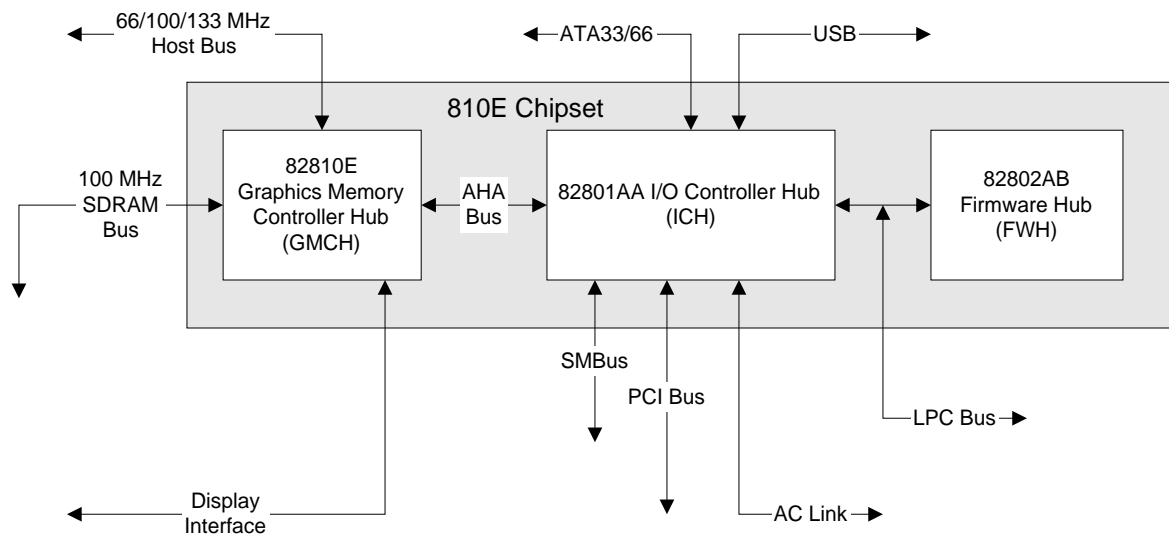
66/100/133 MHz
Host Bus

ATA33/66

USB

810E Chipset

100 MHz
SDRAM
Bus

82810E
Graphics Memory
Controller Hub
(GMCH)

AHA
Bus

82801AA I/O Controller Hub
(ICH)

82802AB
Firmware Hub
(FWH)

SMBus

PCI Bus

LPC Bus

Display
Interface

AC Link